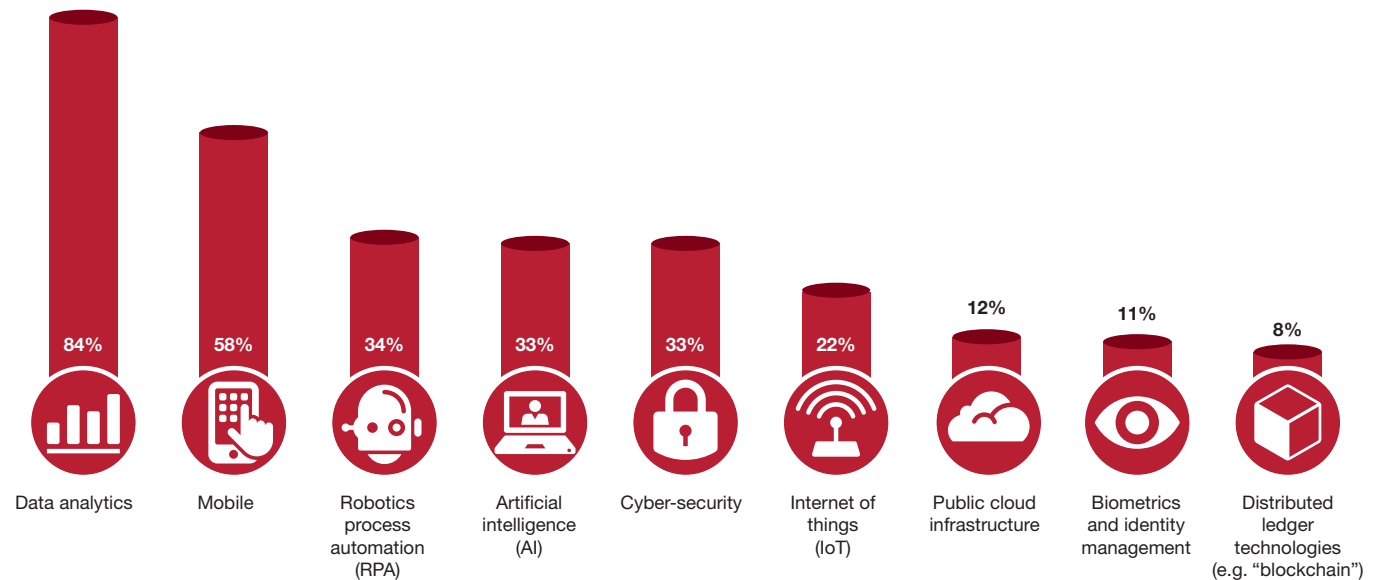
| 84% | 58% | 34% | 33% | 33% | 22% | 12% | 11% | 8% |
|---|---|---|---|---|---|---|---|---|
| Data analytics | Mobile | Robotics process automation (RPA) | Artificial intelligence (AI) | Cyber-security | Internet of things (IoT) | Public cloud infrastructure | Biometrics and identity management | Distributed ledger technologies (e.g. “blockchain”) |